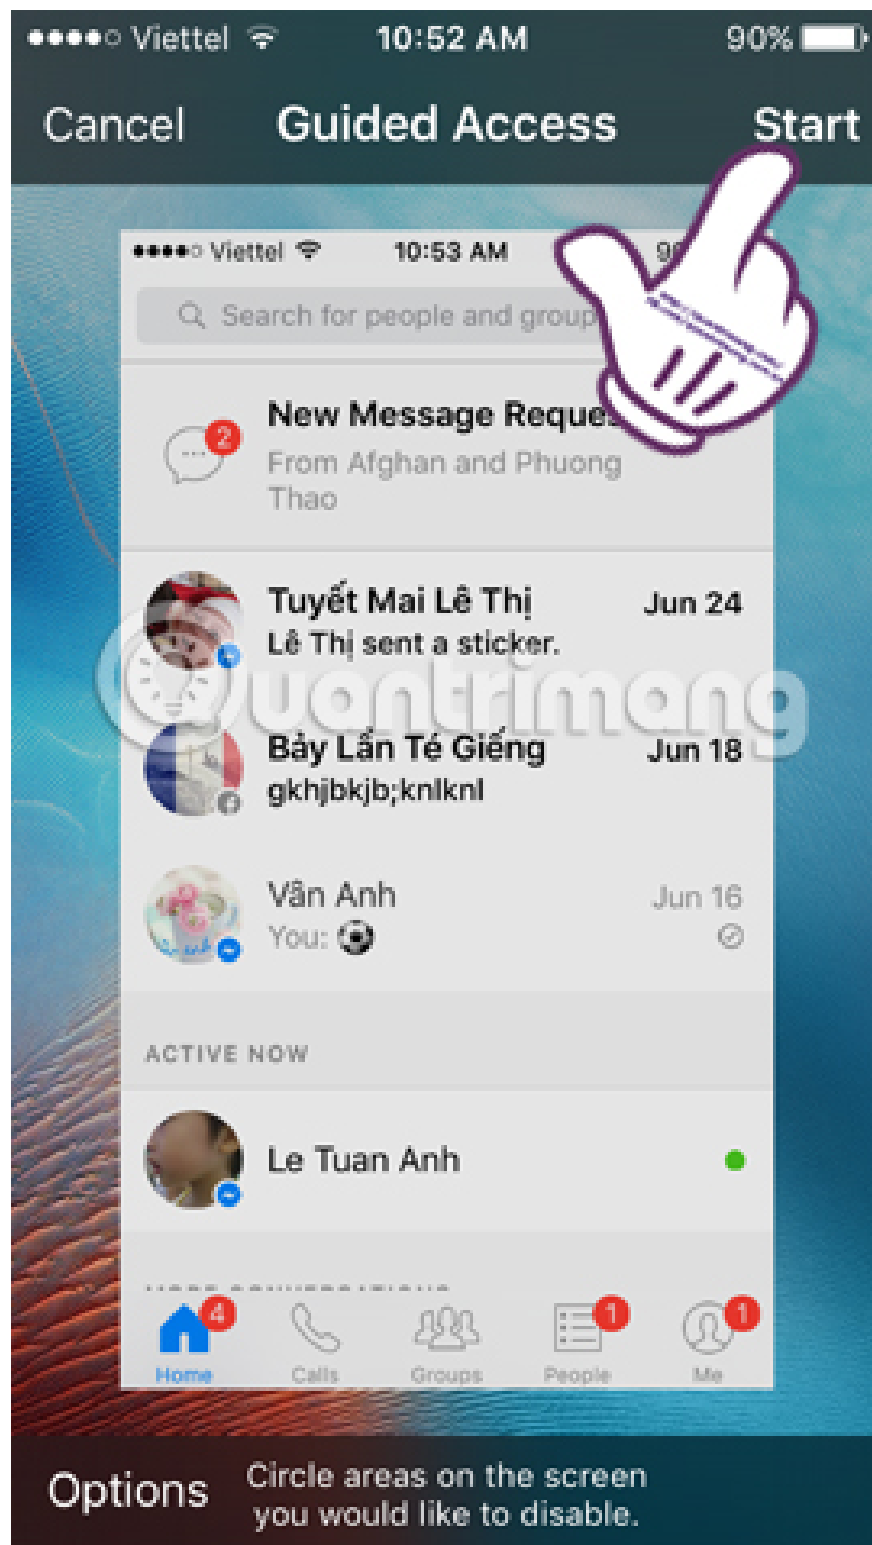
●●●●○ Viettel 10:52 AM 90%

Cancel Guided Access Start

●●●●○ Viettel 10:53 AM 9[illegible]

Search for people and group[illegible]

2

New Message Reque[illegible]

From Afghan and Phuong Thao

Tuyết Mai Lê Thị Jun 24

Lê Thị sent a sticker.

Bảy Lần Té Giếng Jun 18

gkhjbkjb;knlknl

Vân Anh Jun 16

You: ⚽

ACTIVE NOW

Le Tuan Anh

4 Home Calls Groups 1 People 1 Me

quantrimang

Options Circle areas on the screen you would like to disable.